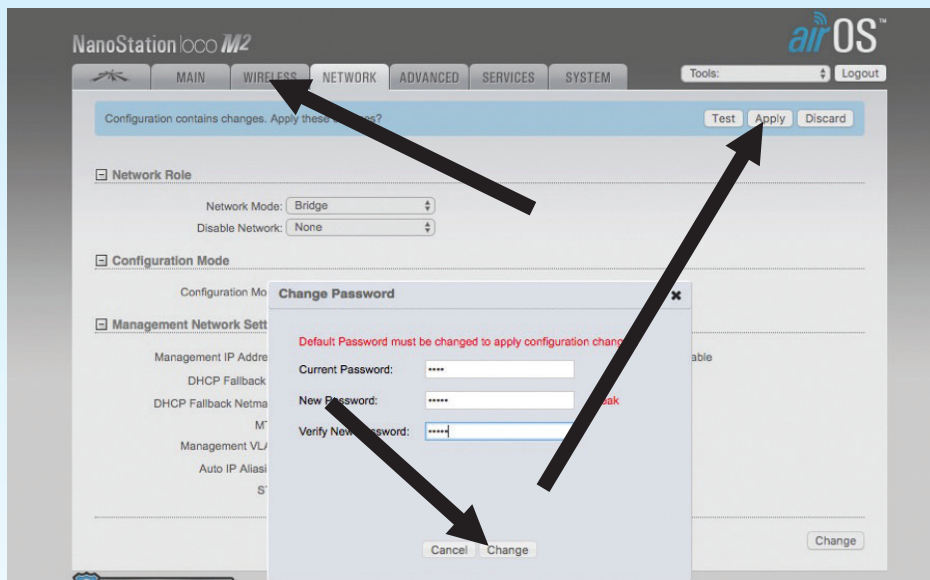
NanoStation loco M2

airOS™

MAIN WIRELESS NETWORK ADVANCED SERVICES SYSTEM

Tools: Logout

Configuration contains changes. Apply these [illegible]es?

Test Apply Discard

Network Role

Network Mode: Bridge

Disable Network: None

Configuration Mode

Configuration Mo

Management Network Sett

Management IP Addre

DHCP Fallback

DHCP Fallback Netma

M

Management VL

Auto IP Aliasi

S

able

Change

Change Password

Default Password must be changed to apply configuration chang

Current Password: ••••

New Password: ••••• eak

Verify New Password: •••••

Cancel Change